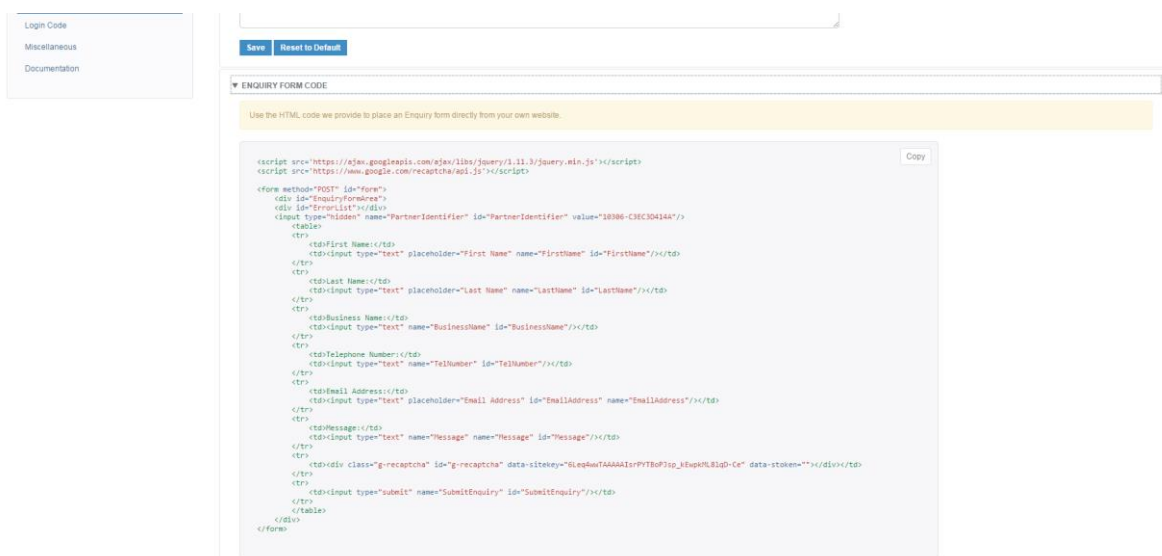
Login Code
Miscellaneous
Documentation

Save Reset to Default

▼ ENQUIRY FORM CODE

Use the HTML code we provide to place an Enquiry form directly from your own website.

Copy

<script src='https://ajax.googleapis.com/ajax/libs/jquery/1.11.3/jquery.min.js'></script>
<script src='https://www.google.com/recaptcha/api.js'></script>

<form method="POST" id="form">
<div id="EnquiryFormArea">
<div id="ErrorList"></div>
<input type="hidden" name="PartnerIdentifier" id="PartnerIdentifier" value="10306-C3EC3D414A"/>
<table>
<tr>
<td>First Name:</td>
<td><input type="text" placeholder="First Name" name="FirstName" id="FirstName"/></td>
</tr>
<tr>
<td>Last Name:</td>
<td><input type="text" placeholder="Last Name" name="LastName" id="LastName"/></td>
</tr>
<tr>
<td>Business Name:</td>
<td><input type="text" name="BusinessName" id="BusinessName"/></td>
</tr>
<tr>
<td>Telephone Number:</td>
<td><input type="text" name="TelNumber" id="TelNumber"/></td>
</tr>
<tr>
<td>Email Address:</td>
<td><input type="text" placeholder="Email Address" id="EmailAddress" name="EmailAddress"/></td>
</tr>
<tr>
<td>Message:</td>
<td><input type="text" name="Message" name="Message" id="Message"/></td>
</tr>
<tr>
<td><div class="g-recaptcha" id="g-recaptcha" data-sitekey="6LeqAwwTAAAAAIsrPYTBoPJsp_kEwpkML8lqD-Ce" data-stoken=""></div></td>
</tr>
<tr>
<td><input type="submit" name="SubmitEnquiry" id="SubmitEnquiry"/></td>
</tr>
</table>
</div>
</form>